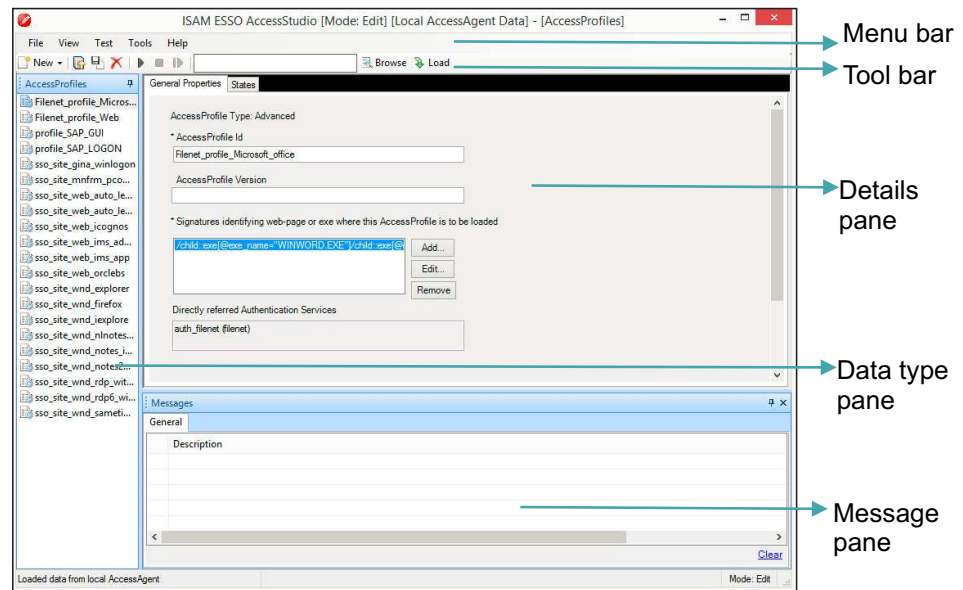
ISAM ESSO AccessStudio [Mode: Edit] [Local AccessAgent Data] - [AccessProfiles]

File View Test Tools Help

New Browse Load

AccessProfiles

Filenet_profile_Micros...
Filenet_profile_Web
profile_SAP_GUI
profile_SAP_LOGON
sso_site_gina_winlogon
sso_site_mnfrm_pco...
sso_site_web_auto_le...
sso_site_web_auto_le...
sso_site_web_icognos
sso_site_web_ims_ad...
sso_site_web_ims_app
sso_site_web_orclebs
sso_site_wnd_explorer
sso_site_wnd_firefox
sso_site_wnd_iexplore
sso_site_wnd_nlnotes...
sso_site_wnd_notes_i...
sso_site_wnd_notes...
sso_site_wnd_rdp_wit...
sso_site_wnd_rdp6_wi...
sso_site_wnd_sameti...

General Properties States

AccessProfile Type: Advanced

* AccessProfile Id

Filenet_profile_Microsoft_office

AccessProfile Version

* Signatures identifying web-page or exe where this AccessProfile is to be loaded

/child::exe[@exe_name="WINWORD.EXE"]/child::exe[@

Add...

Edit...

Remove

Directly referred Authentication Services

auth_filenet (filenet)

Messages

General

Description

Clear

Loaded data from local AccessAgent

Mode: Edit

Menu bar

Tool bar

Details pane

Data type pane

Message pane